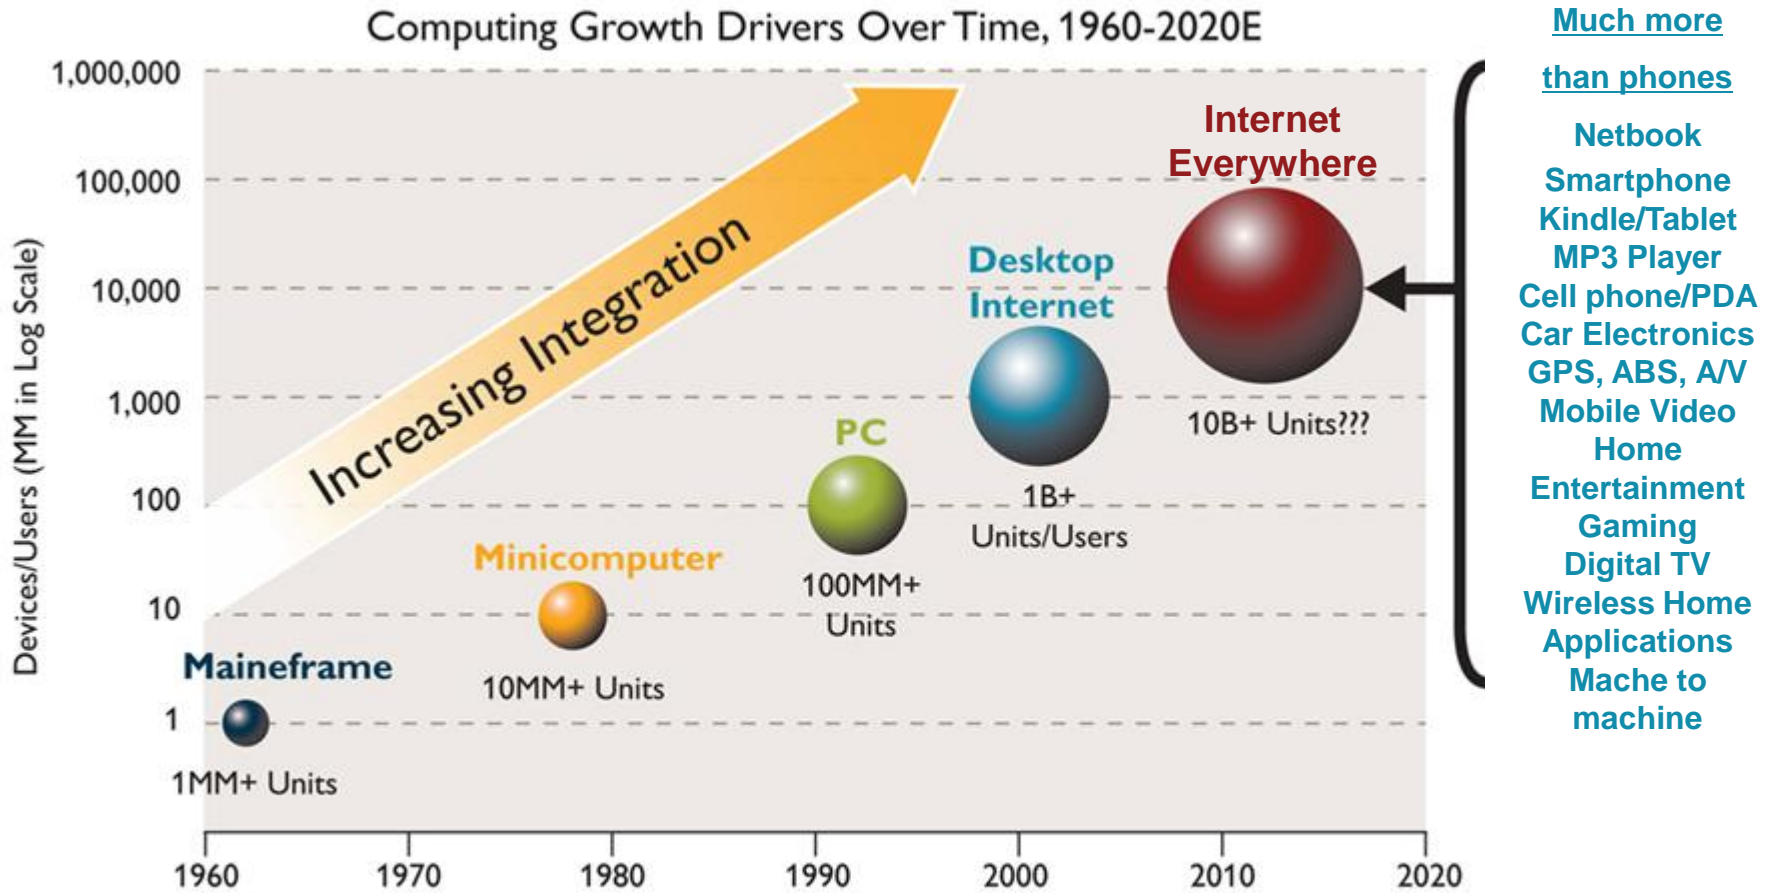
Computing Growth Drivers Over Time, 1960-2020E

Much more than phones

Netbook
Smartphone
Kindle/Tablet
MP3 Player
Cell phone/PDA
Car Electronics
GPS, ABS, A/V
Mobile Video
Home Entertainment
Gaming
Digital TV
Wireless Home Applications
Mache to machine

1,000,000
100,000
10,000
1,000
100
10
1

Devices/Users (MM in Log Scale)

Increasing Integration

Internet Everywhere
10B+ Units???

Desktop Internet
1B+ Units/Users

PC
100MM+ Units

Minicomputer
10MM+ Units

Maineframe
1MM+ Units

1960 1970 1980 1990 2000 2010 2020